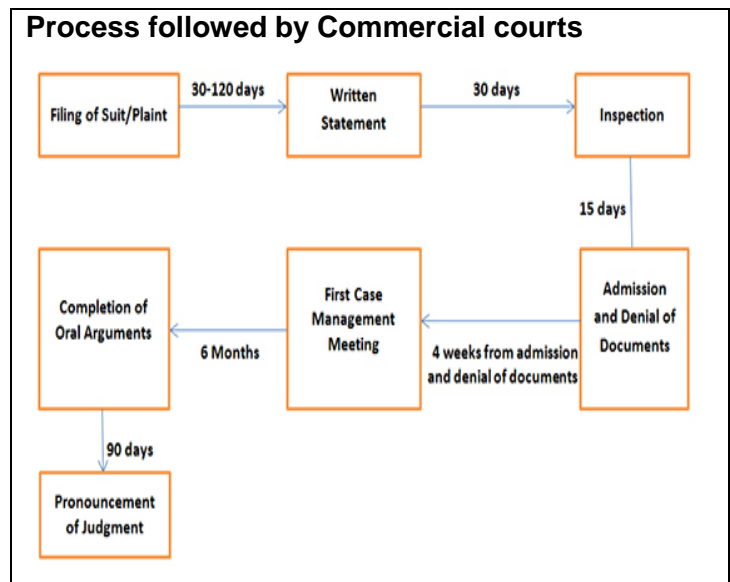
Process followed by Commercial courts

Filing of Suit/Plaint

30-120 days

Written Statement

30 days

Inspection

15 days

Admission and Denial of Documents

4 weeks from admission and denial of documents

First Case Management Meeting

6 Months

Completion of Oral Arguments

90 days

Pronouncement of Judgment